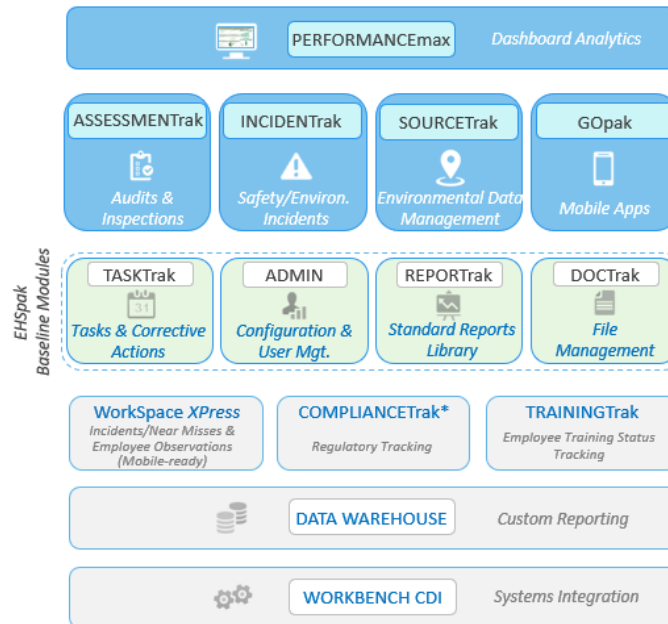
PERFORMANCEmax
Dashboard Analytics

ASSESSMENTrak
Audits & Inspections

INCIDENTrak
Safety/Environ. Incidents

SOURCETrak
Environmental Data Management

GOpak
Mobile Apps

EHSpak Baseline Modules

TASKTrak
31
Tasks & Corrective Actions

ADMIN
Configuration & User Mgt.

REPORTrak
Standard Reports Library

DOCTrak
File Management

WorkSpace XPress
Incidents/Near Misses & Employee Observations (Mobile-ready)

COMPLIANCETrak*
Regulatory Tracking

TRAININGTrak
Employee Training Status Tracking

DATA WAREHOUSE
Custom Reporting

WORKBENCH CDI
Systems Integration